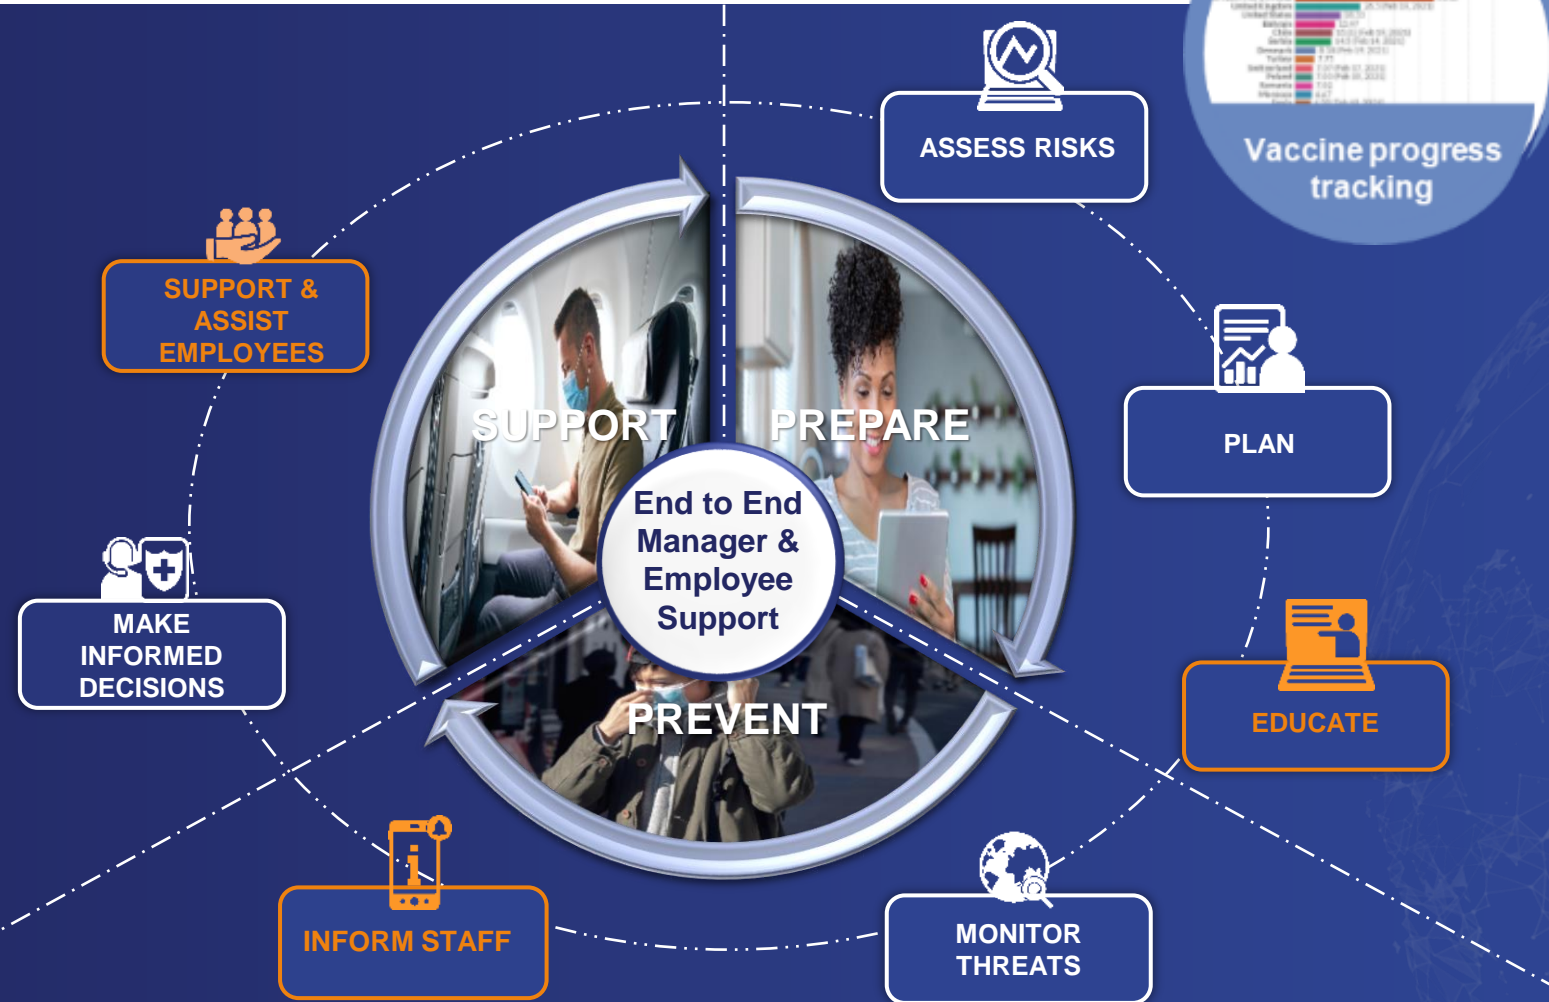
ASSESS RISKS

Vaccine progress tracking

SUPPORT & ASSIST EMPLOYEES

SUPPORT

PREPARE

End to End Manager & Employee Support

PLAN

MAKE INFORMED DECISIONS

EDUCATE

PREVENT

INFORM STAFF

MONITOR THREATS